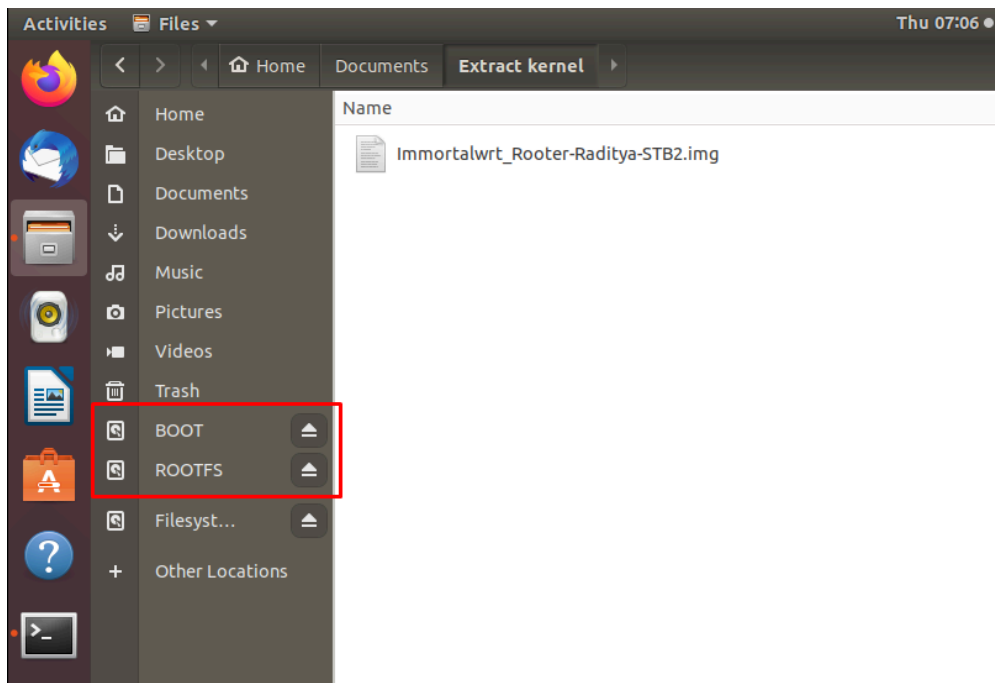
Activities Files ▾ Thu 07:06

Home Documents Extract kernel

Home
Desktop
Documents
Downloads
Music
Pictures
Videos
Trash
BOOT
ROOTFS
Filesyst...
Other Locations

Name

Immortalwrt_Rooter-Raditya-STB2.img